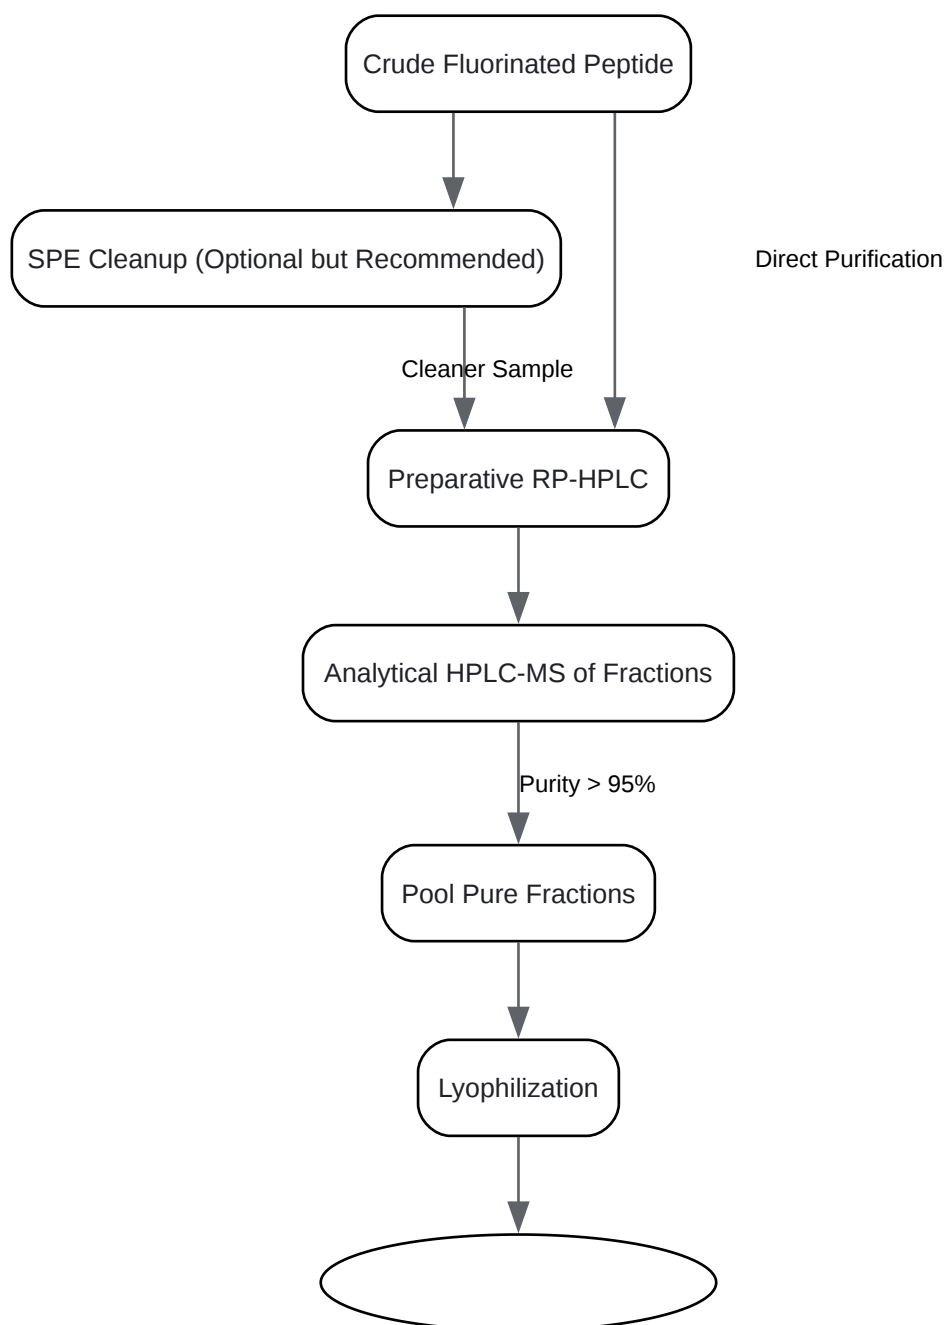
Crude Fluorinated Peptide

SPE Cleanup (Optional but Recommended)

Direct Purification

Cleaner Sample

Preparative RP-HPLC

Analytical HPLC-MS of Fractions

Purity > 95%

Pool Pure Fractions

Lyophilization